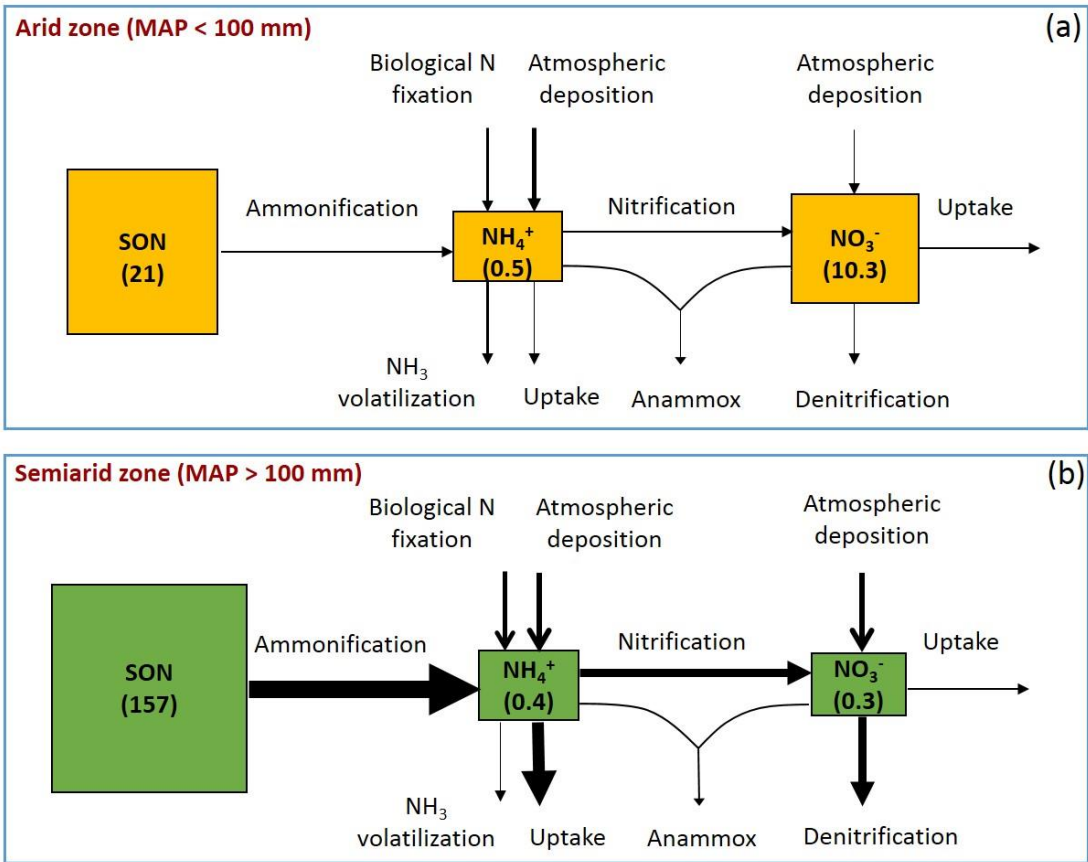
Arid zone (MAP < 100 mm)

(a)

Biological N fixation

Atmospheric deposition

Atmospheric deposition

SON (21)

Ammonification

$NH_4^+$ (0.5)

Nitrification

$NO_3^-$ (10.3)

Uptake

$NH_3$ volatilization

Uptake

Anammox

Denitrification

Semiarid zone (MAP > 100 mm)

(b)

Biological N fixation

Atmospheric deposition

Atmospheric deposition

SON (157)

Ammonification

$NH_4^+$ (0.4)

Nitrification

$NO_3^-$ (0.3)

Uptake

$NH_3$ volatilization

Uptake

Anammox

Denitrification